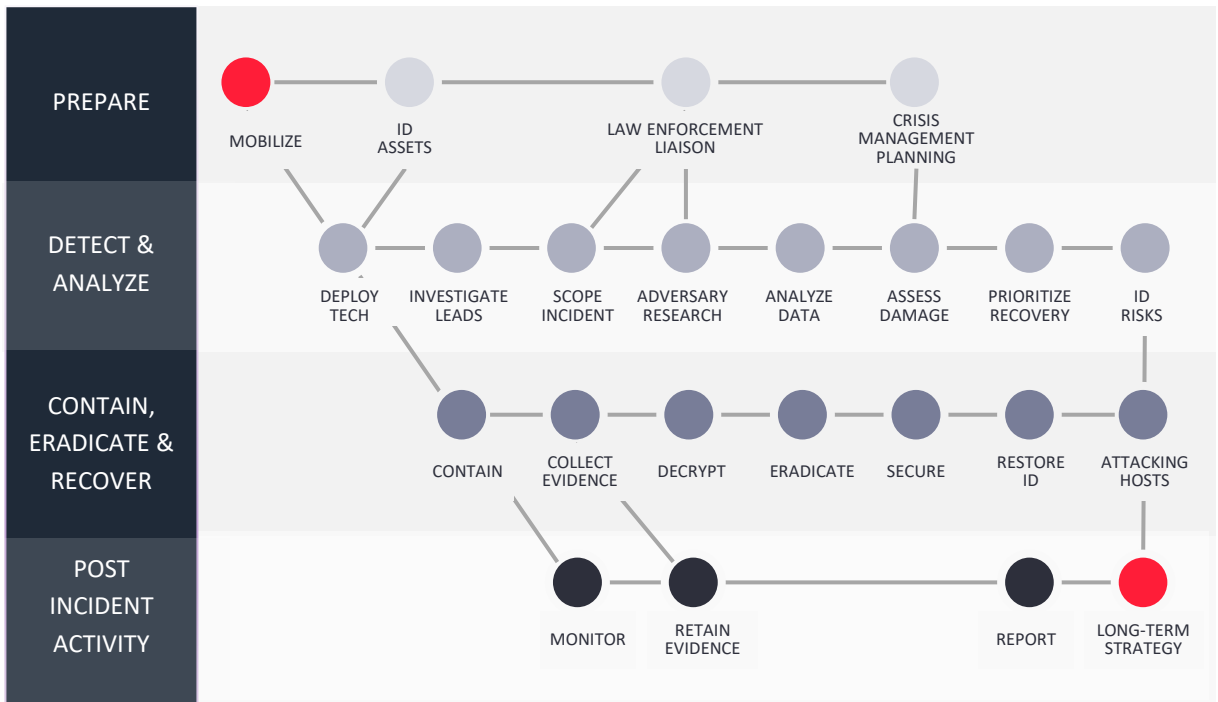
PREPARE

MOBILIZE

ID ASSETS

LAW ENFORCEMENT LIAISON

CRISIS MANAGEMENT PLANNING

DETECT & ANALYZE

DEPLOY TECH

INVESTIGATE LEADS

SCOPE INCIDENT

ADVERSARY RESEARCH

ANALYZE DATA

ASSESS DAMAGE

PRIORITIZE RECOVERY

ID RISKS

CONTAIN, ERADICATE & RECOVER

CONTAIN

COLLECT EVIDENCE

DECRYPT

ERADICATE

SECURE

RESTORE ID

ATTACKING HOSTS

POST INCIDENT ACTIVITY

MONITOR

RETAIN EVIDENCE

REPORT

LONG-TERM STRATEGY